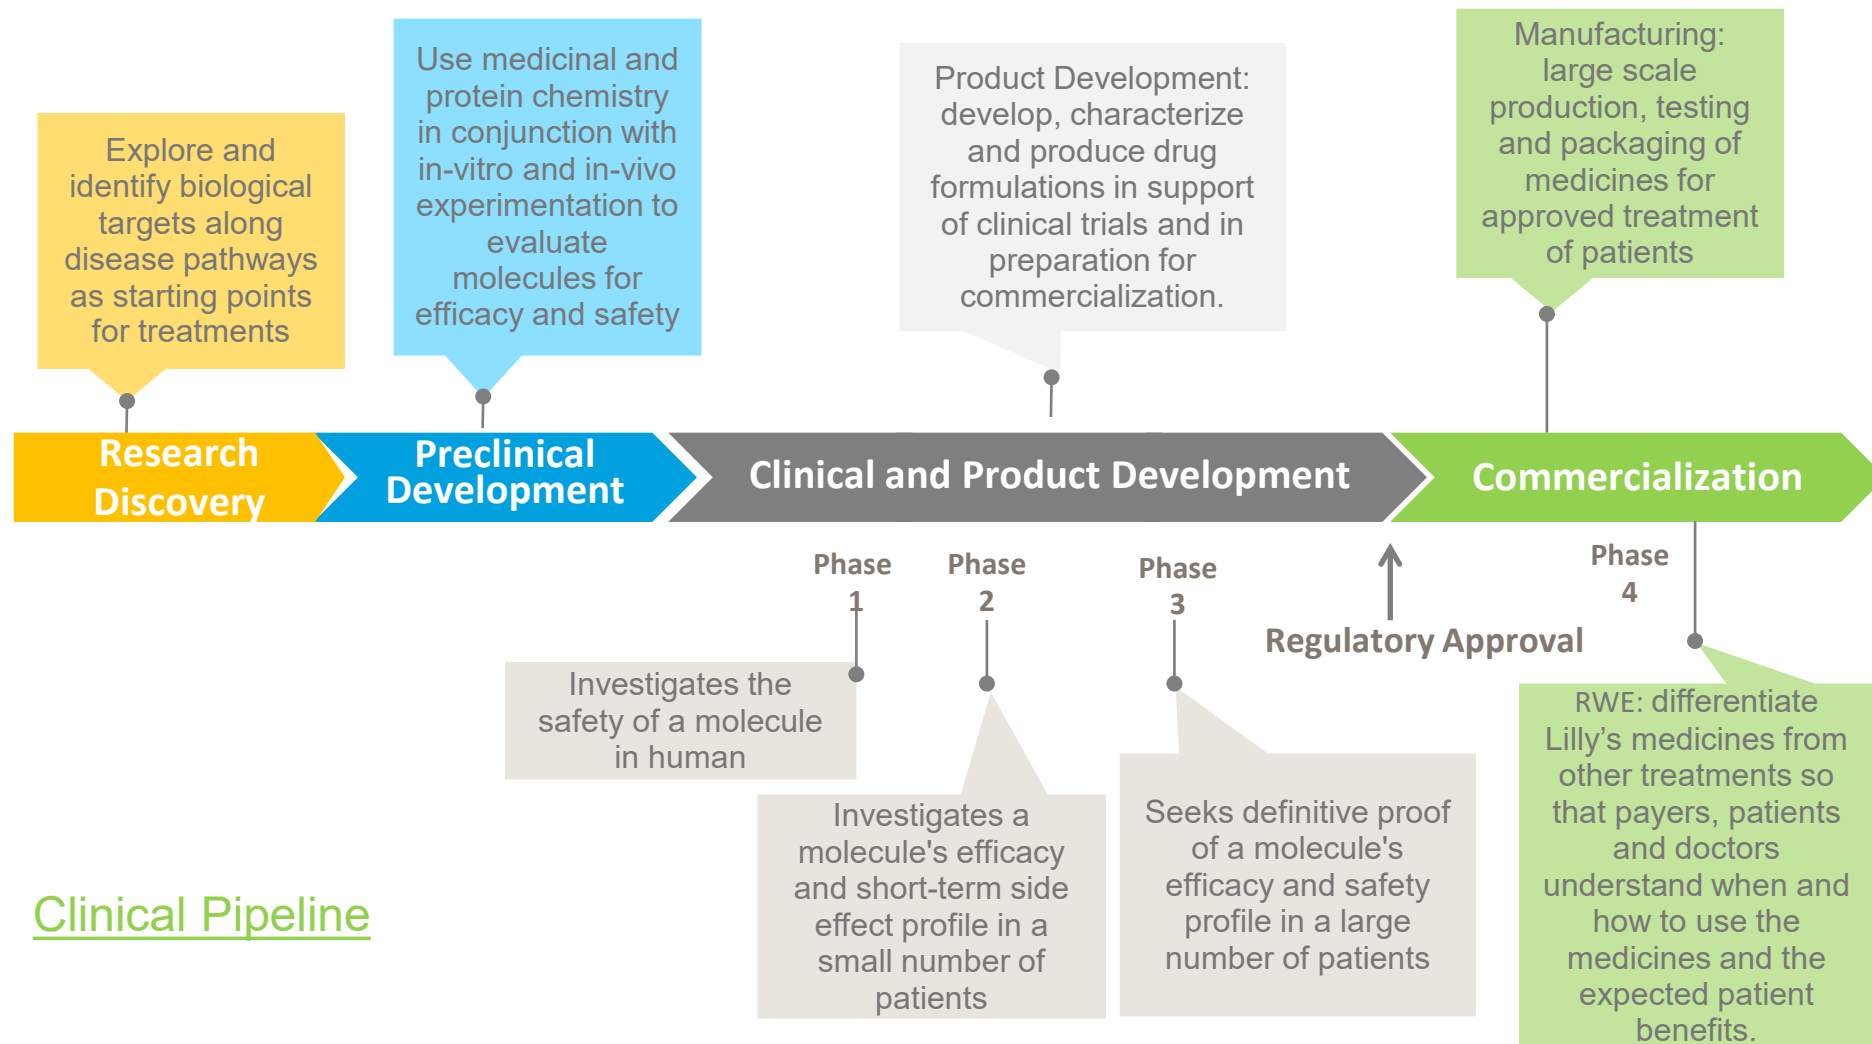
Explore and identify biological targets along disease pathways as starting points for treatments

Use medicinal and protein chemistry in conjunction with in-vitro and in-vivo experimentation to evaluate molecules for efficacy and safety

Product Development: develop, characterize and produce drug formulations in support of clinical trials and in preparation for commercialization.

Manufacturing: large scale production, testing and packaging of medicines for approved treatment of patients

Research Discovery

Preclinical Development

Clinical and Product Development

Commercialization

Phase 1

Phase 2

Phase 3

Regulatory Approval

Phase 4

Investigates the safety of a molecule in human

Investigates a molecule's efficacy and short-term side effect profile in a small number of patients

Seeks definitive proof of a molecule's efficacy and safety profile in a large number of patients

RWE: differentiate Lilly's medicines from other treatments so that payers, patients and doctors understand when and how to use the medicines and the expected patient benefits.

Clinical Pipeline